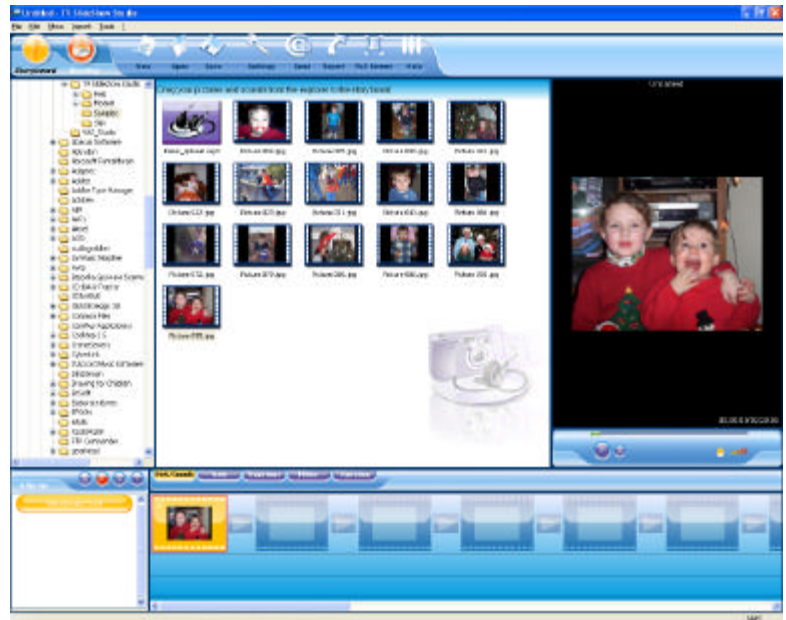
Untitled - FX Slideshow Studio
File Edit Show Import Tools
Storyboard
New Open Save Settings Send Export MP3 Burner Help
Drag your pictures and sounds from the explorer to the storyboard
Untitled
Picture 001.jpg
Picture 023.jpg
Picture 032.jpg
Picture 095.jpg
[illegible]